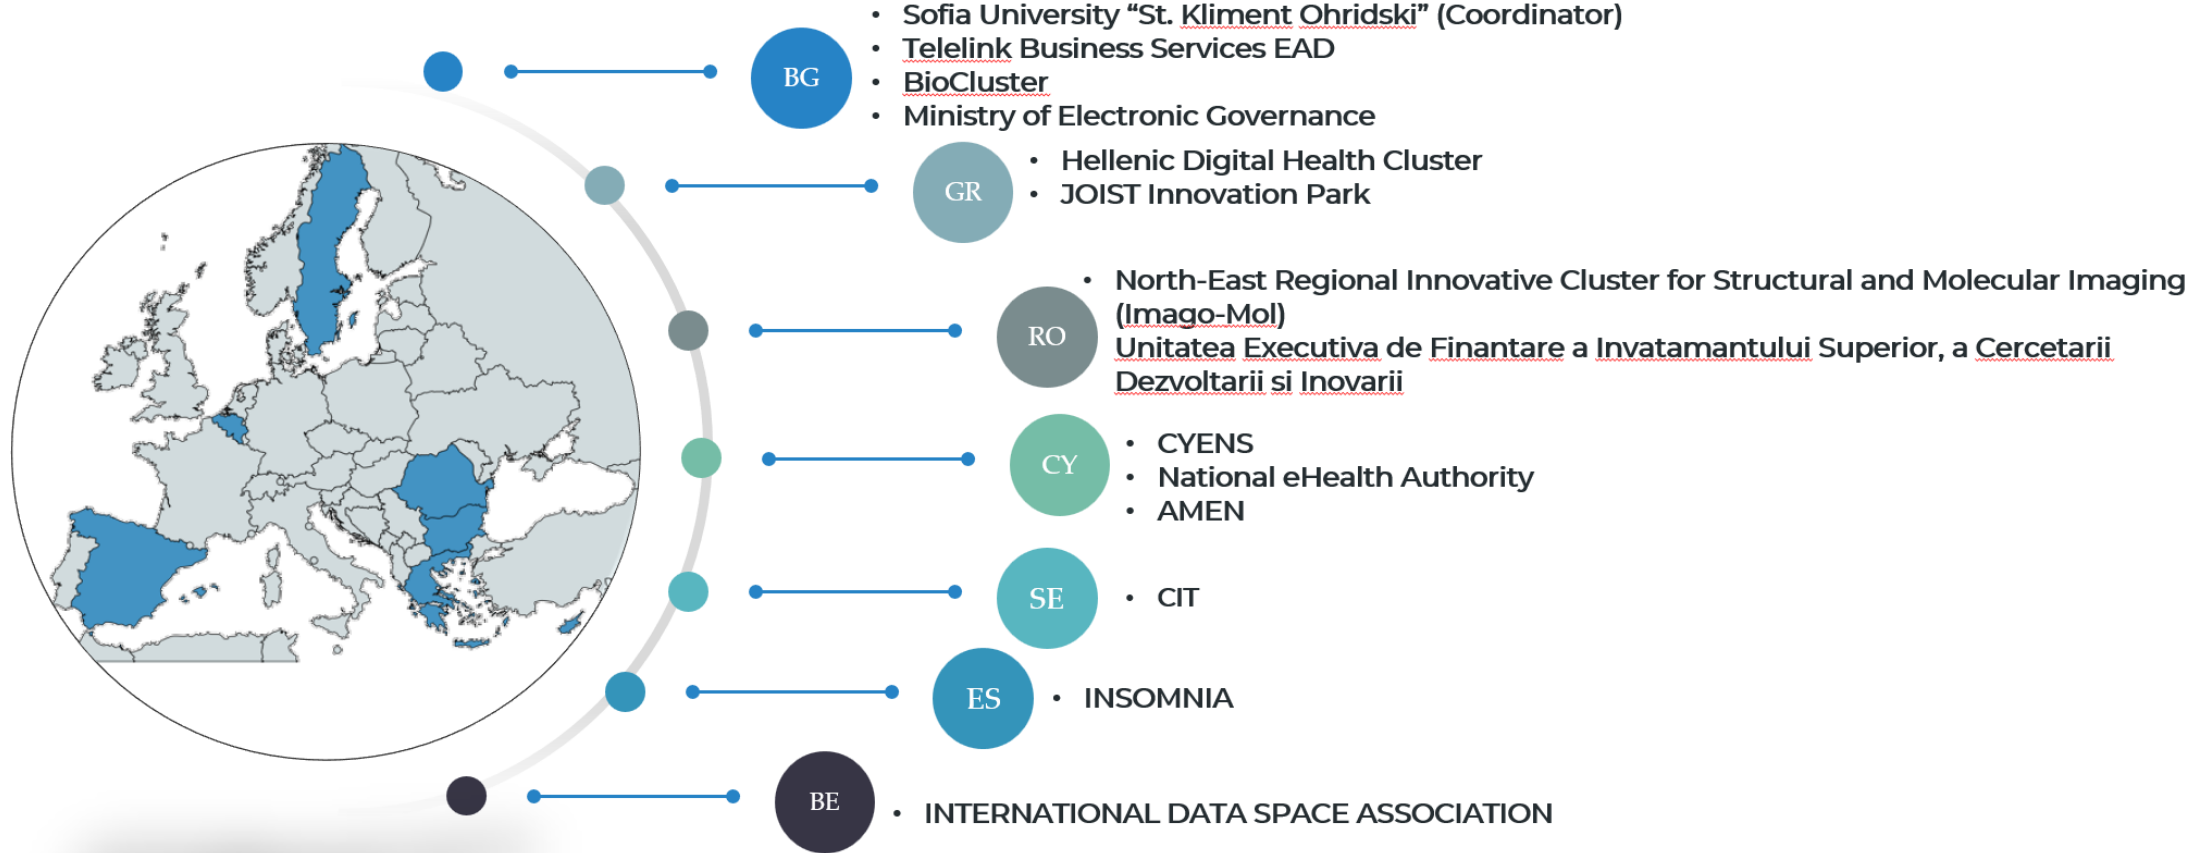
BG

- Sofia University “St. Kliment Ohridski” (Coordinator)
- Telelink Business Services EAD
- BioCluster
- Ministry of Electronic Governance

GR

- Hellenic Digital Health Cluster
- JOIST Innovation Park

RO

- North-East Regional Innovative Cluster for Structural and Molecular Imaging (Imago-Mol)

Unitatea Executiva de Finantare a Invatamantului Superior, a Cercetarii Dezvoltarii si Inovarii

CY

- CYENS
- National eHealth Authority
- AMEN

SE

- CIT

ES

- INSOMNIA

BE

- INTERNATIONAL DATA SPACE ASSOCIATION